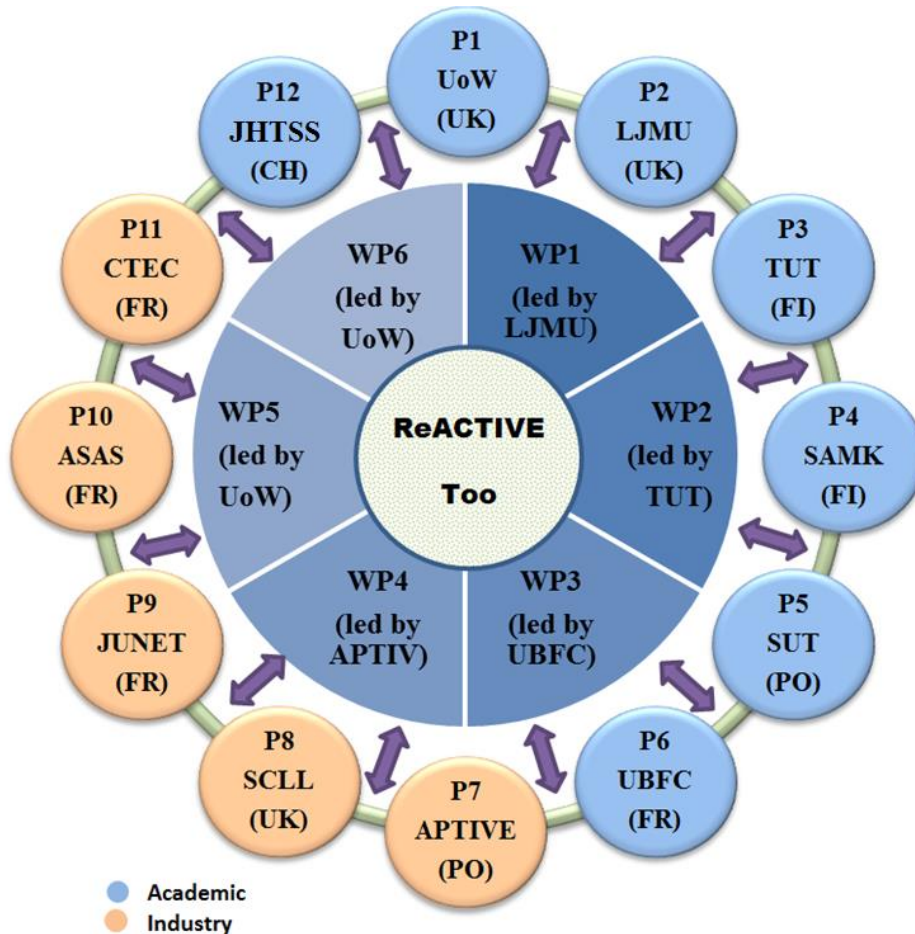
P1
UoW
(UK)

P2
LJMU
(UK)

P3
TUT
(FI)

P4
SAMK
(FI)

P5
SUT
(PO)

P6
UBFC
(FR)

P7
APTIVE
(PO)

P8
SCLL
(UK)

P9
JUNET
(FR)

P10
ASAS
(FR)

P11
CTEC
(FR)

P12
JHTSS
(CH)

WP1
(led by
LJMU)

WP2
(led by
TUT)

WP3
(led by
UBFC)

WP4
(led by
APTIV)

WP5
(led by
UoW)

WP6
(led by
UoW)

ReACTIVE
Too

Academic
Industry